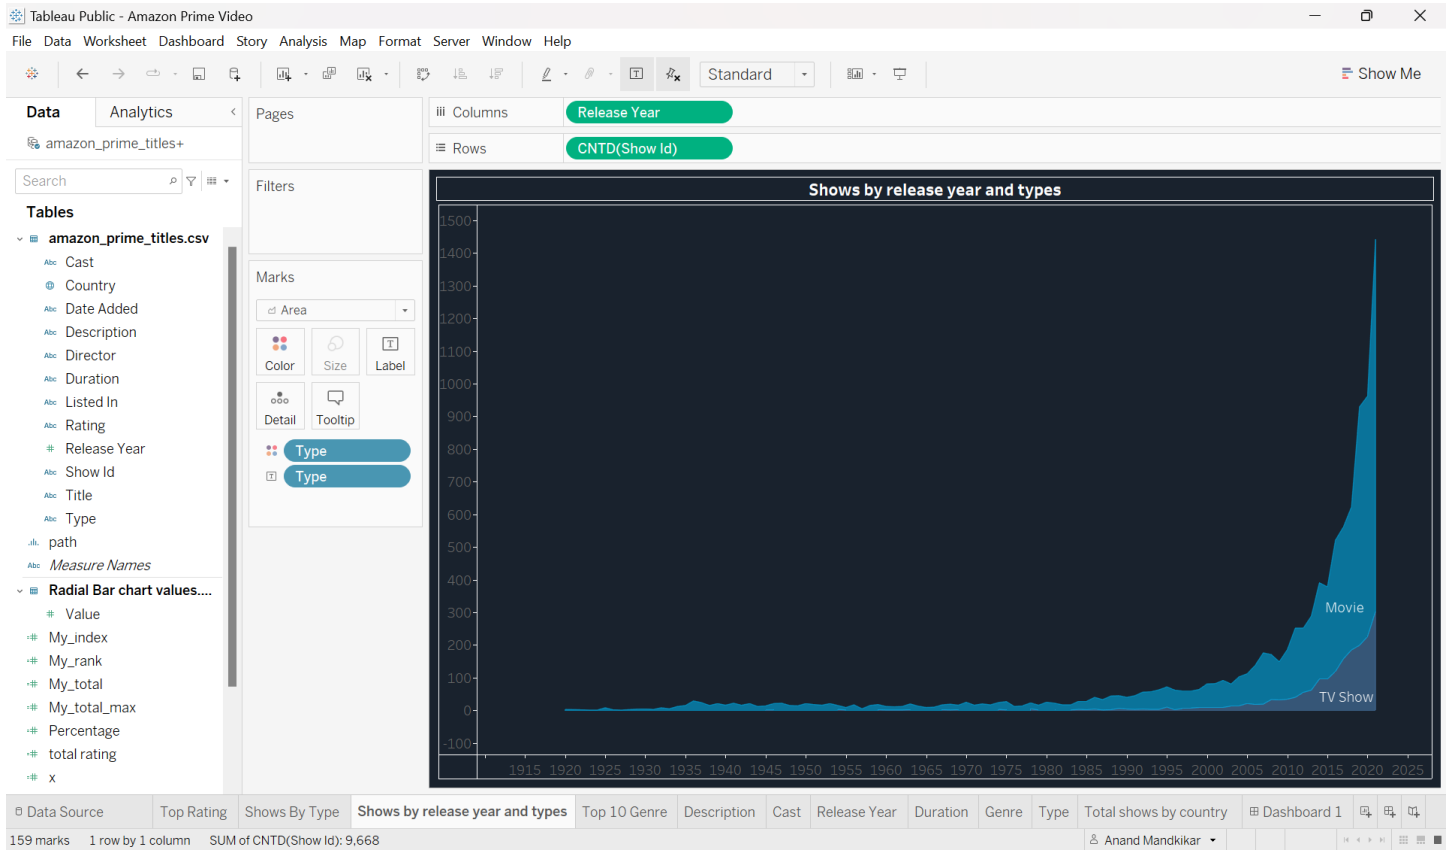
Tableau Public - Amazon Prime Video

File Data Worksheet Dashboard Story Analysis Map Format Server Window Help

Standard

Show Me

Data Analytics

amazon_prime_titles+

Search

Tables

amazon_prime_titles.csv
Cast
Country
Date Added
Description
Director
Duration
Listed In
Rating
Release Year
Show Id
Title
Type
path
Measure Names
Radial Bar chart values....
Value
My_index
My_rank
My_total
My_total_max
Percentage
total rating
x

Pages

Filters

Marks

Area

Color Size Label
Detail Tooltip

Type
Type

Columns Release Year

Rows CNTD(Show Id)

Shows by release year and types

1500
1400
1300
1200
1100
1000
900
800
700
600
500
400
300
200
100
0
-100

Movie

TV Show

1915 1920 1925 1930 1935 1940 1945 1950 1955 1960 1965 1970 1975 1980 1985 1990 1995 2000 2005 2010 2015 2020 2025

Data Source | Top Rating | Shows By Type | Shows by release year and types | Top 10 Genre | Description | Cast | Release Year | Duration | Genre | Type | Total shows by country | Dashboard 1

159 marks 1 row by 1 column SUM of CNTD(Show Id): 9,668

Anand Mandkikar